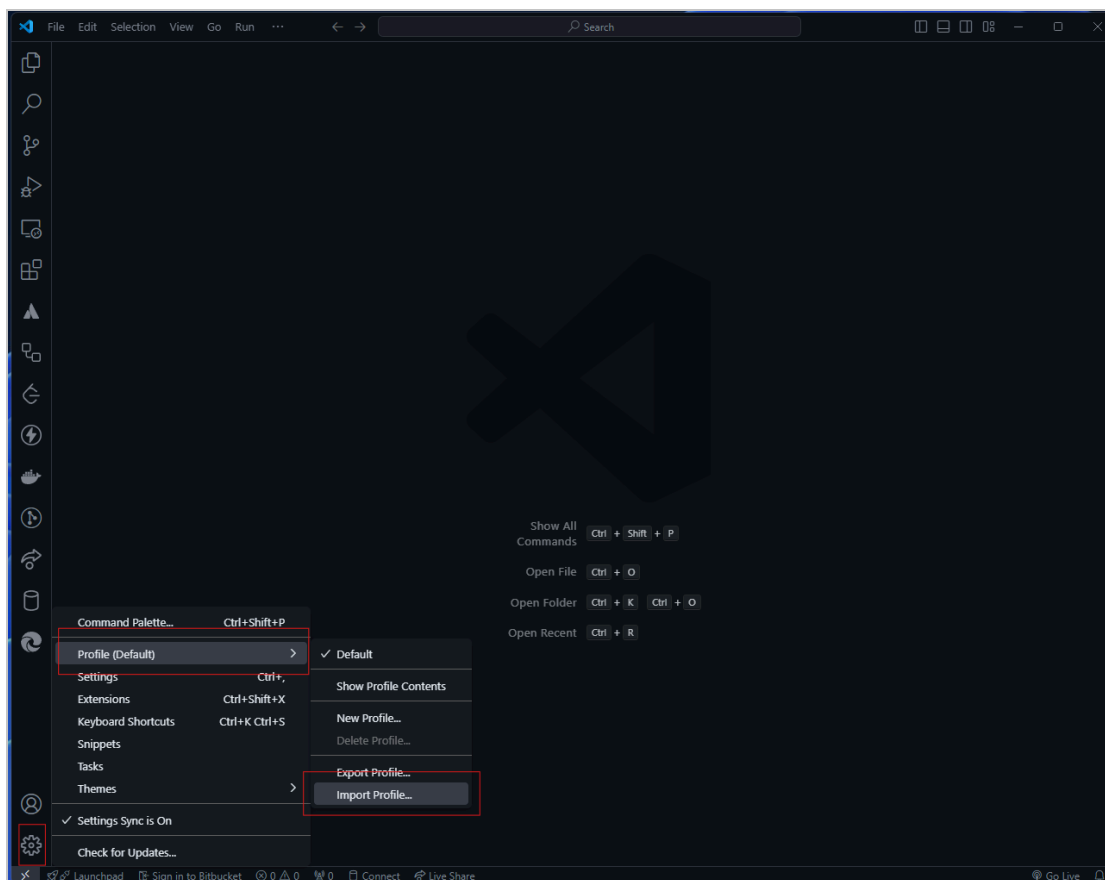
File Edit Selection View Go Run ···

Search

Show All Commands Ctrl + Shift + P

Open File Ctrl + O

Open Folder Ctrl + K Ctrl + O

Open Recent Ctrl + R

Command Palette... Ctrl+Shift+P
Profile (Default)
Settings Ctrl+,
Extensions Ctrl+Shift+X
Keyboard Shortcuts Ctrl+K Ctrl+S
Snippets
Tasks
Themes
✓ Settings Sync is On
Check for Updates...

✓ Default
Show Profile Contents
New Profile...
Delete Profile...
Export Profile...
Import Profile...

Launchpad Sign in to Bitbucket ⊗ 0 ⚠ 0 0 Connect Live Share Go Live